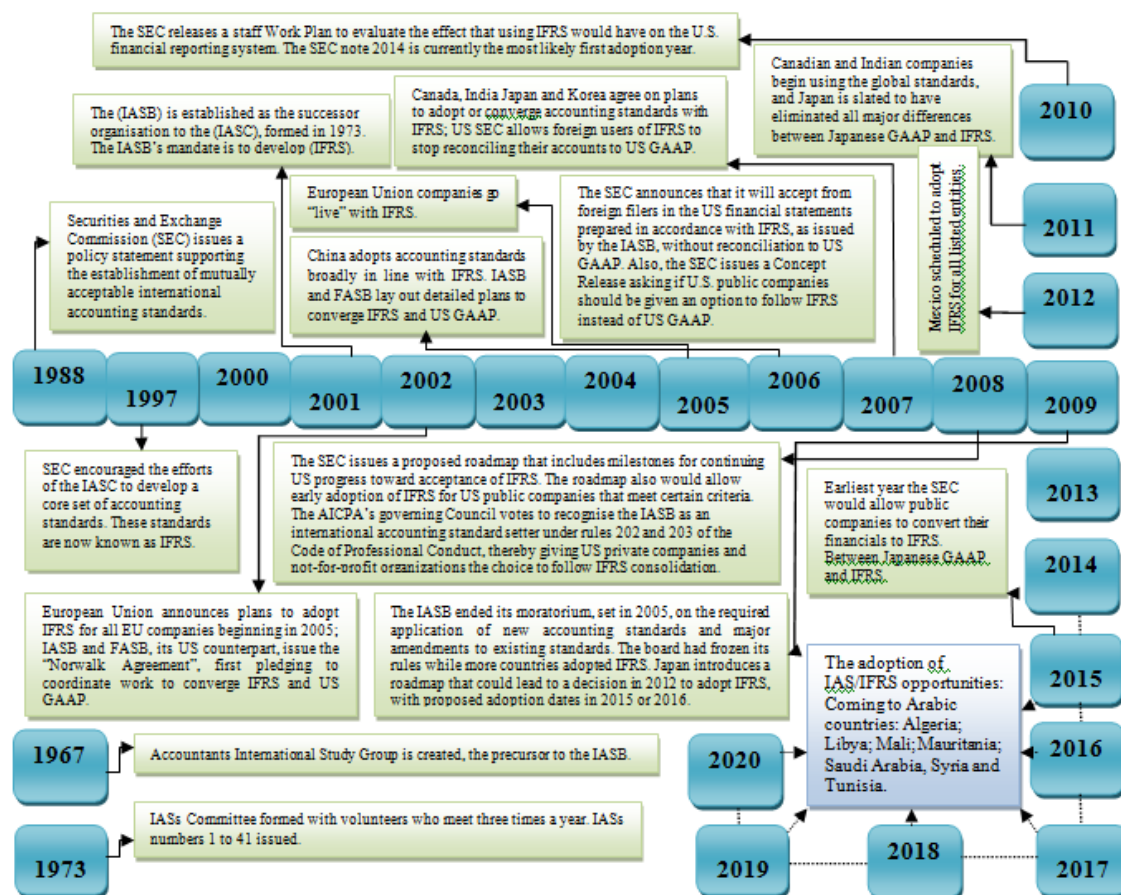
The SEC releases a staff Work Plan to evaluate the effect that using IFRS would have on the U.S. financial reporting system. The SEC note 2014 is currently the most likely first adoption year.

Canadian and Indian companies begin using the global standards, and Japan is slated to have eliminated all major differences between Japanese GAAP and IFRS.

2010

The (IASB) is established as the successor organisation to the (IASC), formed in 1973. The IASB's mandate is to develop (IFRS).

Canada, India Japan and Korea agree on plans to adopt or converge accounting standards with IFRS; US SEC allows foreign users of IFRS to stop reconciling their accounts to US GAAP.

European Union companies go "live" with IFRS.

The SEC announces that it will accept from foreign filers in the US financial statements prepared in accordance with IFRS, as issued by the IASB, without reconciliation to US GAAP. Also, the SEC issues a Concept Release asking if U.S. public companies should be given an option to follow IFRS instead of US GAAP.

Mexico scheduled to adopt IFRS for all listed entities.

2011

Securities and Exchange Commission (SEC) issues a policy statement supporting the establishment of mutually acceptable international accounting standards.

China adopts accounting standards broadly in line with IFRS. IASB and FASB lay out detailed plans to converge IFRS and US GAAP.

2012

1988 1997 2000 2001 2002 2003 2004 2005 2006 2007 2008 2009

SEC encouraged the efforts of the IASC to develop a core set of accounting standards. These standards are now known as IFRS.

The SEC issues a proposed roadmap that includes milestones for continuing US progress toward acceptance of IFRS. The roadmap also would allow early adoption of IFRS for US public companies that meet certain criteria. The AICPA's governing Council votes to recognise the IASB as an international accounting standard setter under rules 202 and 203 of the Code of Professional Conduct, thereby giving US private companies and not-for-profit organizations the choice to follow IFRS consolidation.

2013

Earliest year the SEC would allow public companies to convert their financials to IFRS. Between Japanese GAAP and IFRS.

2014

European Union announces plans to adopt IFRS for all EU companies beginning in 2005; IASB and FASB, its US counterpart, issue the "Norwalk Agreement", first pledging to coordinate work to converge IFRS and US GAAP.

The IASB ended its moratorium, set in 2005, on the required application of new accounting standards and major amendments to existing standards. The board had frozen its rules while more countries adopted IFRS. Japan introduces a roadmap that could lead to a decision in 2012 to adopt IFRS, with proposed adoption dates in 2015 or 2016.

The adoption of IAS/IFRS opportunities: Coming to Arabic countries: Algeria; Libya; Mali; Mauritania; Saudi Arabia, Syria and Tunisia.

2015

1967

Accountants International Study Group is created, the precursor to the IASB.

2020

2016

1973

IASs Committee formed with volunteers who meet three times a year. IASs numbers 1 to 41 issued.

2019 2018 2017